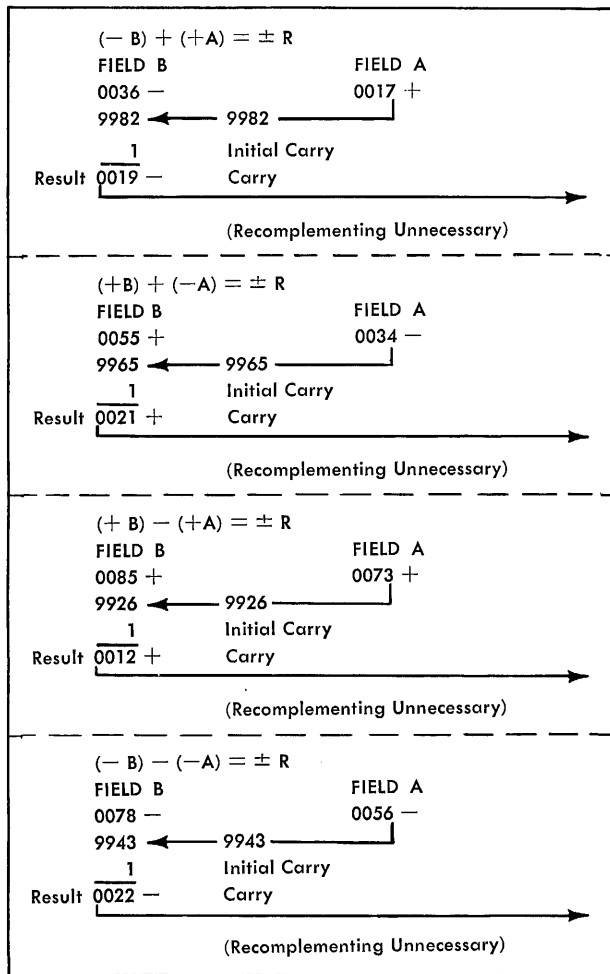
$(-B) + (+A) = \pm R$
FIELD B FIELD A
0036 − 0017 +
9982 9982
1 Initial Carry
Result 0019 − Carry
(Recomplementing Unnecessary)

$(+B) + (-A) = \pm R$
FIELD B FIELD A
0055 + 0034 −
9965 9965
1 Initial Carry
Result 0021 + Carry
(Recomplementing Unnecessary)

$(+B) - (+A) = \pm R$
FIELD B FIELD A
0085 + 0073 +
9926 9926
1 Initial Carry
Result 0012 + Carry
(Recomplementing Unnecessary)

$(-B) - (-A) = \pm R$
FIELD B FIELD A
0078 − 0056 −
9943 9943
1 Initial Carry
Result 0022 − Carry
(Recomplementing Unnecessary)